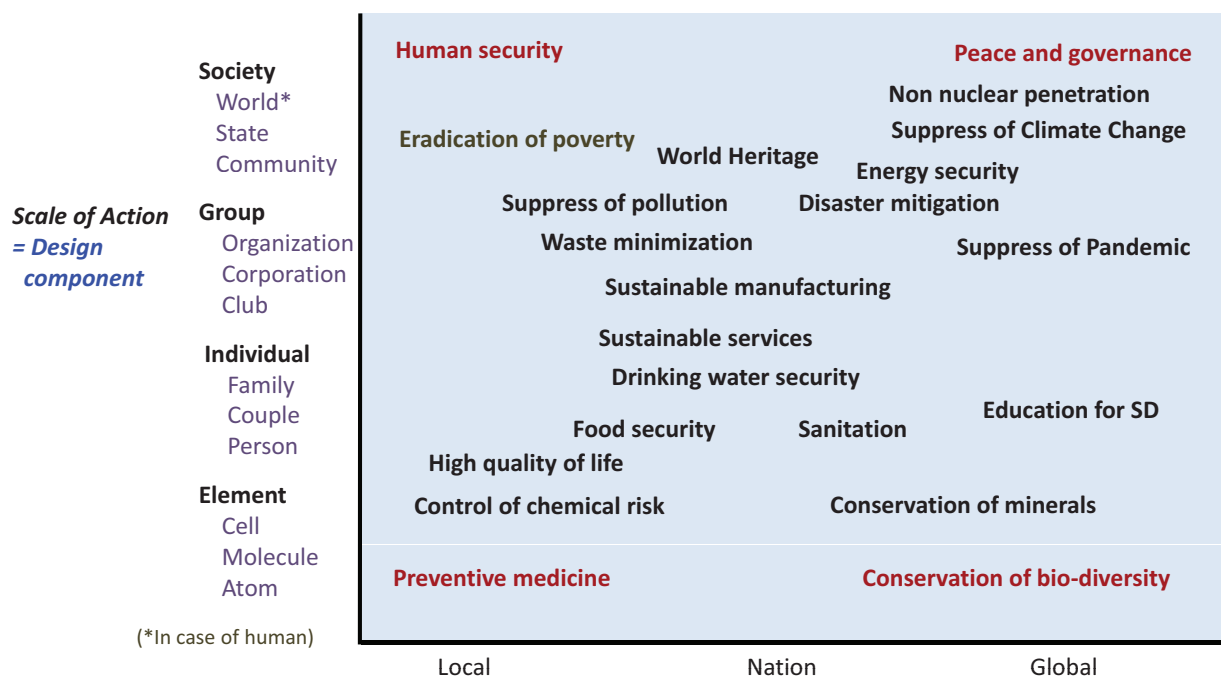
Scale of Action
= Design component

Society
World*
State
Community

Group
Organization
Corporation
Club

Individual
Family
Couple
Person

Element
Cell
Molecule
Atom

(*In case of human)

Human security

Peace and governance

Non nuclear penetration

Suppress of Climate Change

Eradication of poverty

World Heritage

Energy security

Suppress of pollution

Disaster mitigation

Waste minimization

Suppress of Pandemic

Sustainable manufacturing

Sustainable services

Drinking water security

Education for SD

Food security

Sanitation

High quality of life

Control of chemical risk

Conservation of minerals

Preventive medicine

Conservation of bio-diversity

Local

Nation

Global